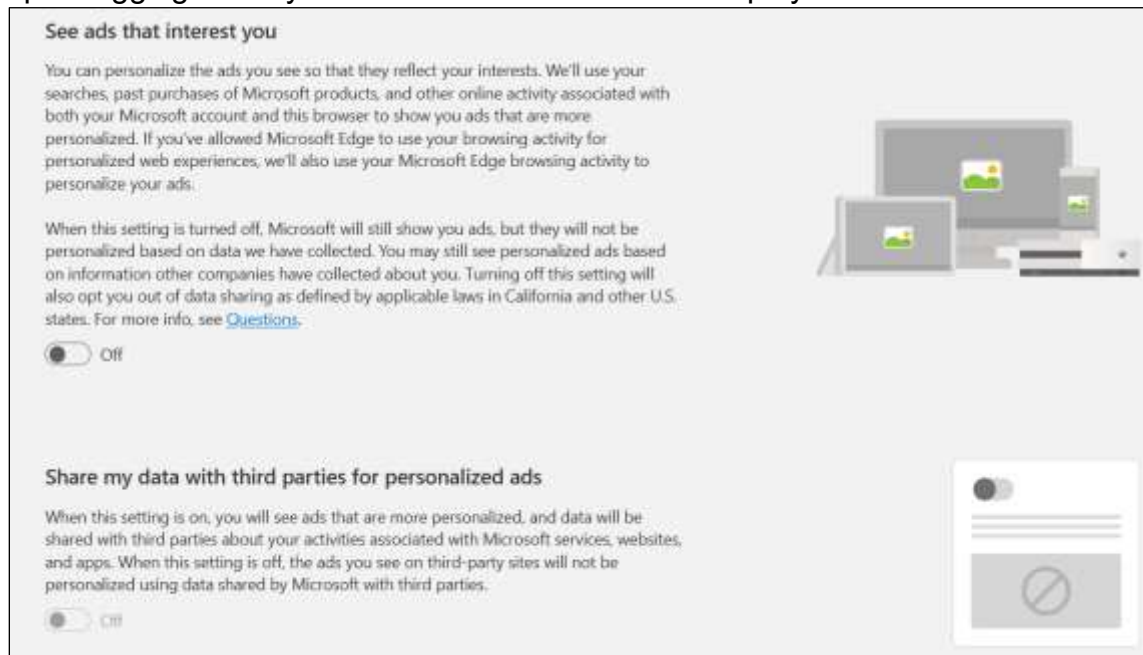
See ads that interest you

You can personalize the ads you see so that they reflect your interests. We'll use your searches, past purchases of Microsoft products, and other online activity associated with both your Microsoft account and this browser to show you ads that are more personalized. If you've allowed Microsoft Edge to use your browsing activity for personalized web experiences, we'll also use your Microsoft Edge browsing activity to personalize your ads.

When this setting is turned off, Microsoft will still show you ads, but they will not be personalized based on data we have collected. You may still see personalized ads based on information other companies have collected about you. Turning off this setting will also opt you out of data sharing as defined by applicable laws in California and other U.S. states. For more info, see Questions.

Off

Share my data with third parties for personalized ads

When this setting is on, you will see ads that are more personalized, and data will be shared with third parties about your activities associated with Microsoft services, websites, and apps. When this setting is off, the ads you see on third-party sites will not be personalized using data shared by Microsoft with third parties.

Off